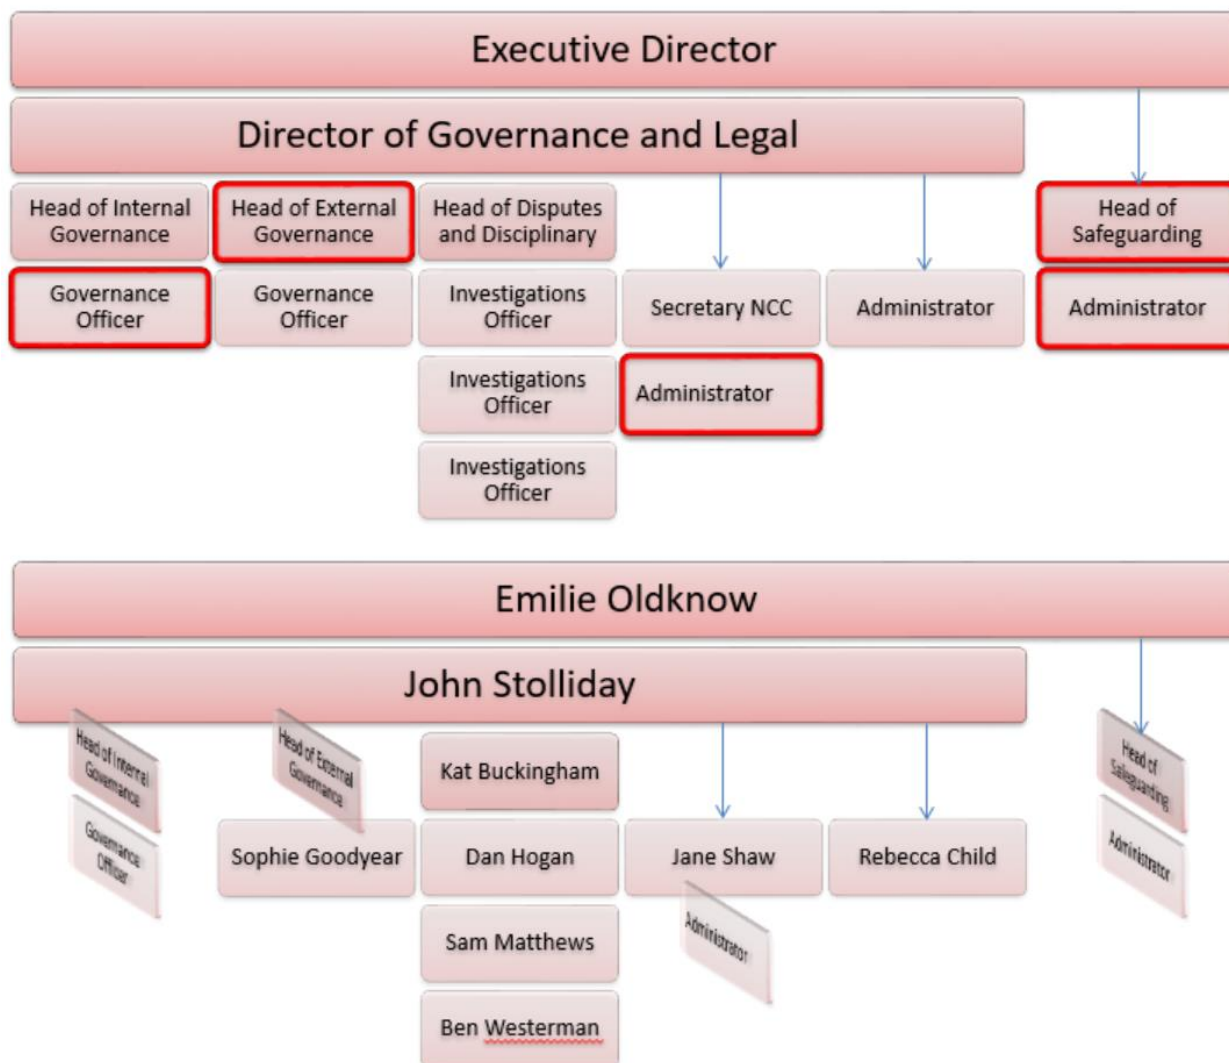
Executive Director

Director of Governance and Legal

Head of Internal Governance

Head of External Governance

Head of Disputes and Disciplinary

Head of Safeguarding

Governance Officer

Governance Officer

Investigations Officer

Secretary NCC

Administrator

Administrator

Investigations Officer

Administrator

Investigations Officer

Emilie Oldknow

John Stolliday

Head of Internal Governance

Governance Officer

Head of External Governance

Kat Buckingham

Head of Safeguarding

Administrator

Sophie Goodyear

Dan Hogan

Jane Shaw

Rebecca Child

Administrator

Sam Matthews

Ben Westerman